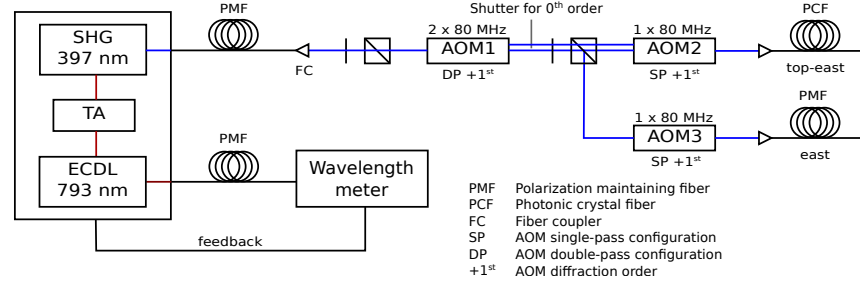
SHG
397 nm

TA

ECDL
793 nm

PMF

FC

PMF

Wavelength meter

feedback

Shutter for 0$^{th}$ order

2 x 80 MHz
AOM1
DP +1$^{st}$

1 x 80 MHz
AOM2
SP +1$^{st}$

PCF
top-east

1 x 80 MHz
AOM3
SP +1$^{st}$

PMF
east

| | |
|---|---|
| PMF | Polarization maintaining fiber |
| PCF | Photonic crystal fiber |
| FC | Fiber coupler |
| SP | AOM single-pass configuration |
| DP | AOM double-pass configuration |
| +1$^{st}$ | AOM diffraction order |